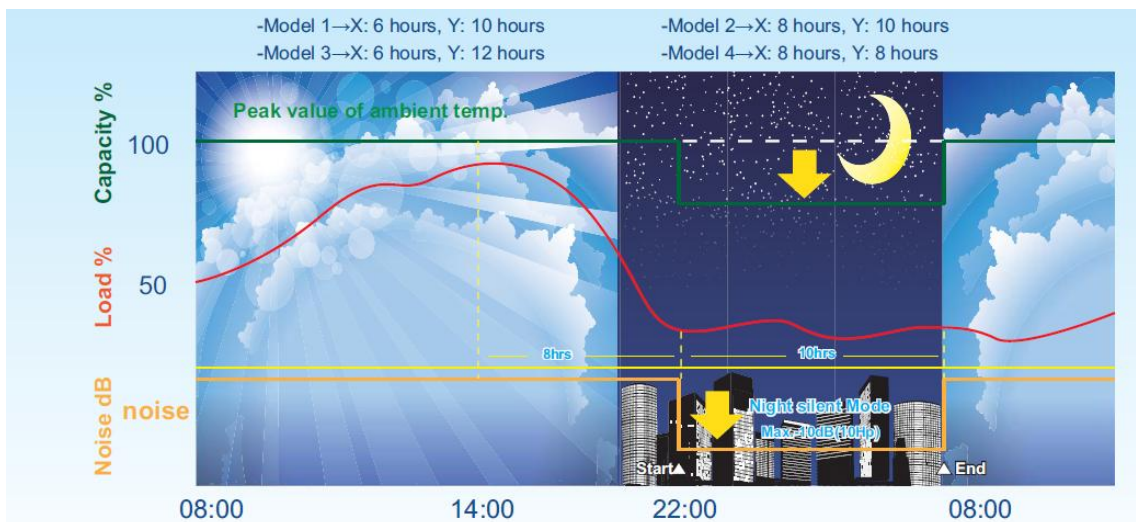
-Model 1→X: 6 hours, Y: 10 hours
-Model 3→X: 6 hours, Y: 12 hours

-Model 2→X: 8 hours, Y: 10 hours
-Model 4→X: 8 hours, Y: 8 hours

Capacity %
Peak value of ambient temp.
100
Load %
50
8hrs
10hrs
Noise dB
noise
Night silent Mode
Max -10dB(10Hp)
Start▲
▲ End
08:00
14:00
22:00
08:00